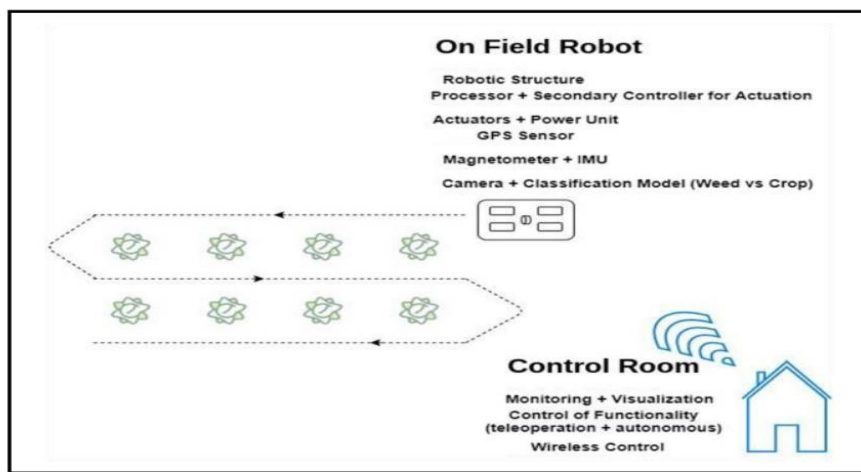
On Field Robot

Robotic Structure
Processor + Secondary Controller for Actuation
Actuators + Power Unit
GPS Sensor
Magnetometer + IMU
Camera + Classification Model (Weed vs Crop)

Control Room

Monitoring + Visualization
Control of Functionality (teleoperation + autonomous)
Wireless Control